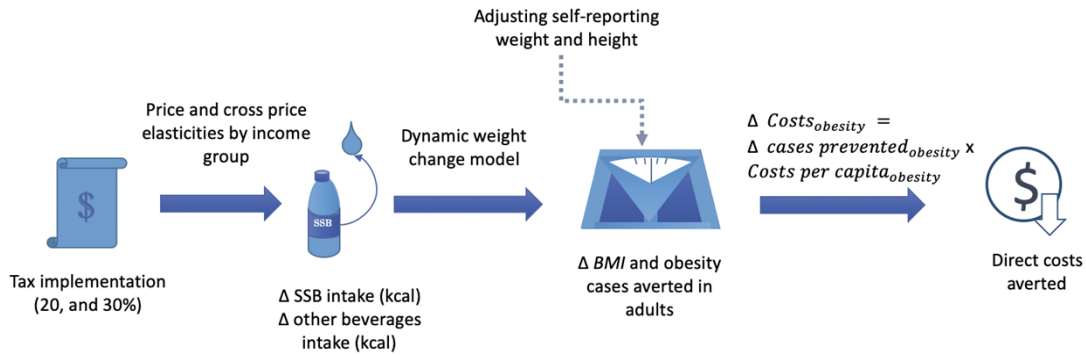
Adjusting self-reporting weight and height

Price and cross price elasticities by income group

Dynamic weight change model

$\Delta$ $Costs_{obesity}$ =
$\Delta$ $cases\ prevented_{obesity}$ x
$Costs\ per\ capita_{obesity}$

$

SSB

$

Tax implementation (20, and 30%)

$\Delta$ SSB intake (kcal)
$\Delta$ other beverages intake (kcal)

$\Delta$ $BMI$ and obesity cases averted in adults

Direct costs averted